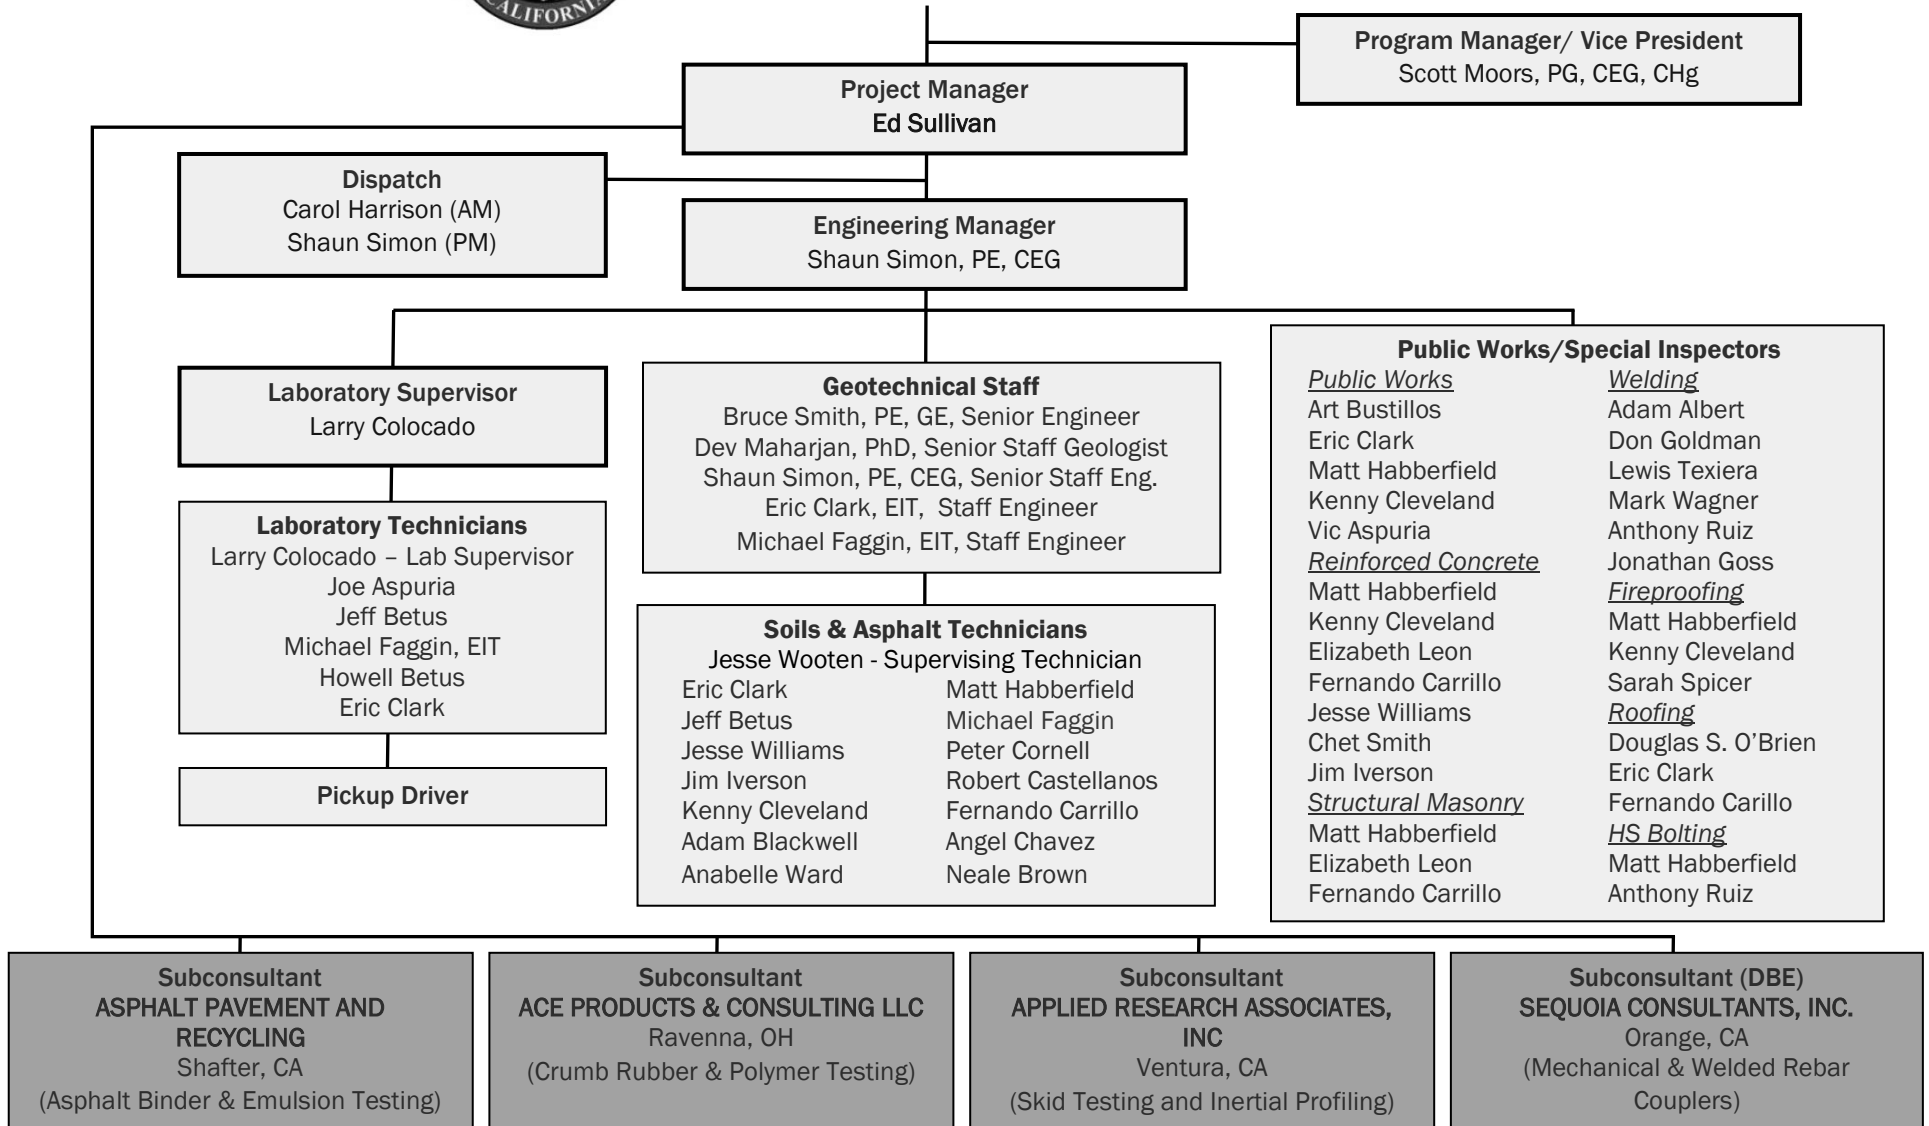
ALIFORN

Program Manager/ Vice President
Scott Moors, PG, CEG, CHg

Project Manager
Ed Sullivan

Dispatch
Carol Harrison (AM)
Shaun Simon (PM)

Engineering Manager
Shaun Simon, PE, CEG

Laboratory Supervisor
Larry Colocado

Laboratory Technicians
Larry Colocado – Lab Supervisor
Joe Aspuria
Jeff Betus
Michael Faggin, EIT
Howell Betus
Eric Clark

Pickup Driver

Geotechnical Staff
Bruce Smith, PE, GE, Senior Engineer
Dev Maharjan, PhD, Senior Staff Geologist
Shaun Simon, PE, CEG, Senior Staff Eng.
Eric Clark, EIT, Staff Engineer
Michael Faggin, EIT, Staff Engineer

Soils & Asphalt Technicians
Jesse Wooten - Supervising Technician
Eric Clark
Jeff Betus
Jesse Williams
Jim Iverson
Kenny Cleveland
Adam Blackwell
Anabelle Ward
Matt Habberfield
Michael Faggin
Peter Cornell
Robert Castellanos
Fernando Carrillo
Angel Chavez
Neale Brown

Public Works/Special Inspectors
Public Works
Art Bustillos
Eric Clark
Matt Habberfield
Kenny Cleveland
Vic Aspuria
Reinforced Concrete
Matt Habberfield
Kenny Cleveland
Elizabeth Leon
Fernando Carrillo
Jesse Williams
Chet Smith
Jim Iverson
Structural Masonry
Matt Habberfield
Elizabeth Leon
Fernando Carrillo
Welding
Adam Albert
Don Goldman
Lewis Texiera
Mark Wagner
Anthony Ruiz
Jonathan Goss
Fireproofing
Matt Habberfield
Kenny Cleveland
Sarah Spicer
Roofing
Douglas S. O'Brien
Eric Clark
Fernando Carillo
HS Bolting
Matt Habberfield
Anthony Ruiz

Subconsultant
ASPHALT PAVEMENT AND RECYCLING
Shafter, CA
(Asphalt Binder & Emulsion Testing)

Subconsultant
ACE PRODUCTS & CONSULTING LLC
Ravenna, OH
(Crumb Rubber & Polymer Testing)

Subconsultant
APPLIED RESEARCH ASSOCIATES, INC
Ventura, CA
(Skid Testing and Inertial Profiling)

Subconsultant (DBE)
SEQUOIA CONSULTANTS, INC.
Orange, CA
(Mechanical & Welded Rebar Couplers)